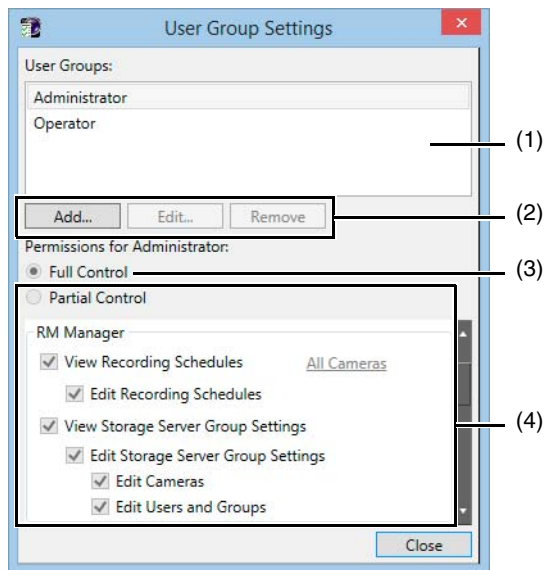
User Group Settings

User Groups:

Administrator

Operator

(1)

Add...

Edit...

Remove

(2)

Permissions for Administrator:

Full Control

(3)

Partial Control

RM Manager

View Recording Schedules

All Cameras

Edit Recording Schedules

View Storage Server Group Settings

(4)

Edit Storage Server Group Settings

Edit Cameras

Edit Users and Groups

Close